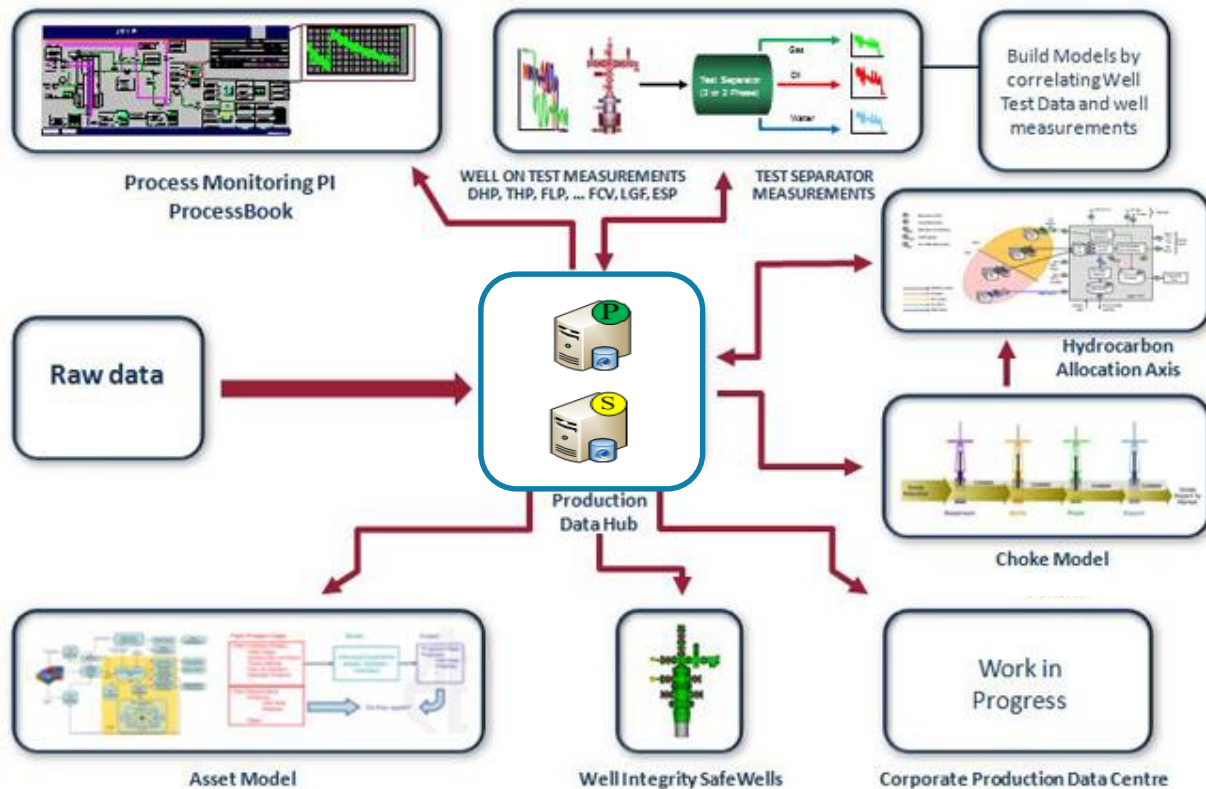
Process Monitoring PI ProcessBook

Test Separator (2 or 3 Phase)

Gas

Oil

Water

WELL ON TEST MEASUREMENTS DHP, THP, FLP, ... FCV, LGF, ESP

TEST SEPARATOR MEASUREMENTS

Build Models by correlating Well Test Data and well measurements

Raw data

P

S

Production Data Hub

Hydrocarbon Allocation Axis

Choke Model

Asset Model

Well Integrity SafeWells

Work in Progress

Corporate Production Data Centre